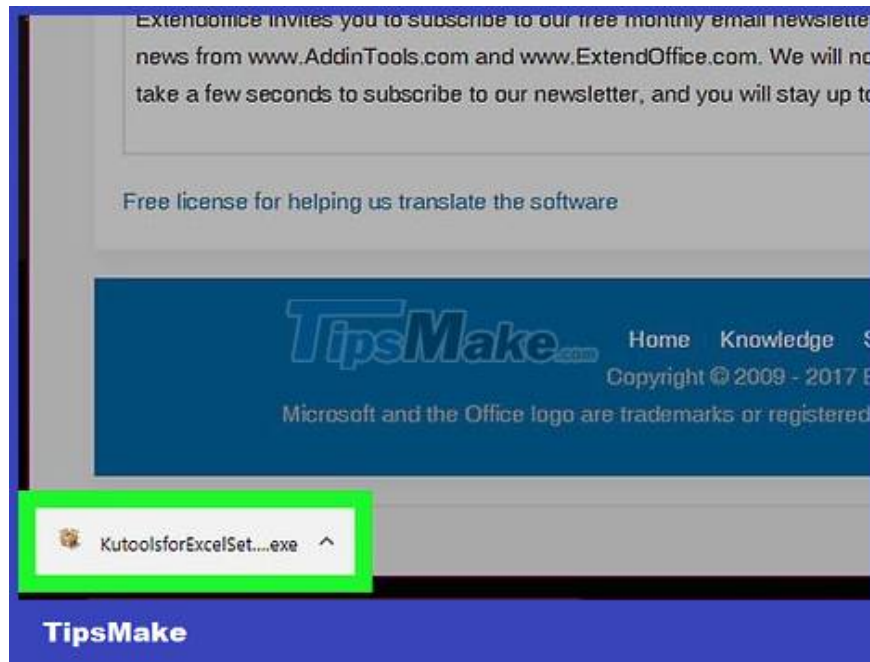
Extendoffice invites you to subscribe to our free monthly email newslette
news from www.AddinTools.com and www.ExtendOffice.com. We will no
take a few seconds to subscribe to our newsletter, and you will stay up t

Free license for helping us translate the software

TipsMake.com

Home Knowledge S

Copyright © 2009 - 2017 E

Microsoft and the Office logo are trademarks or registered

KutoolsforExcelSet....exe ^

TipsMake